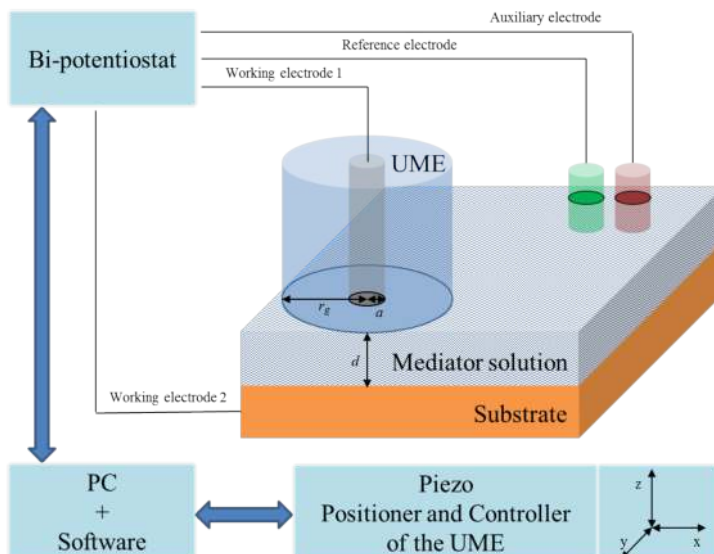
Bi-potentiostat

Auxiliary electrode

Reference electrode

Working electrode 1

UME

$r_g$

$a$

$d$

Mediator solution

Working electrode 2

Substrate

PC + Software

Piezo Positioner and Controller of the UME

z

y

x